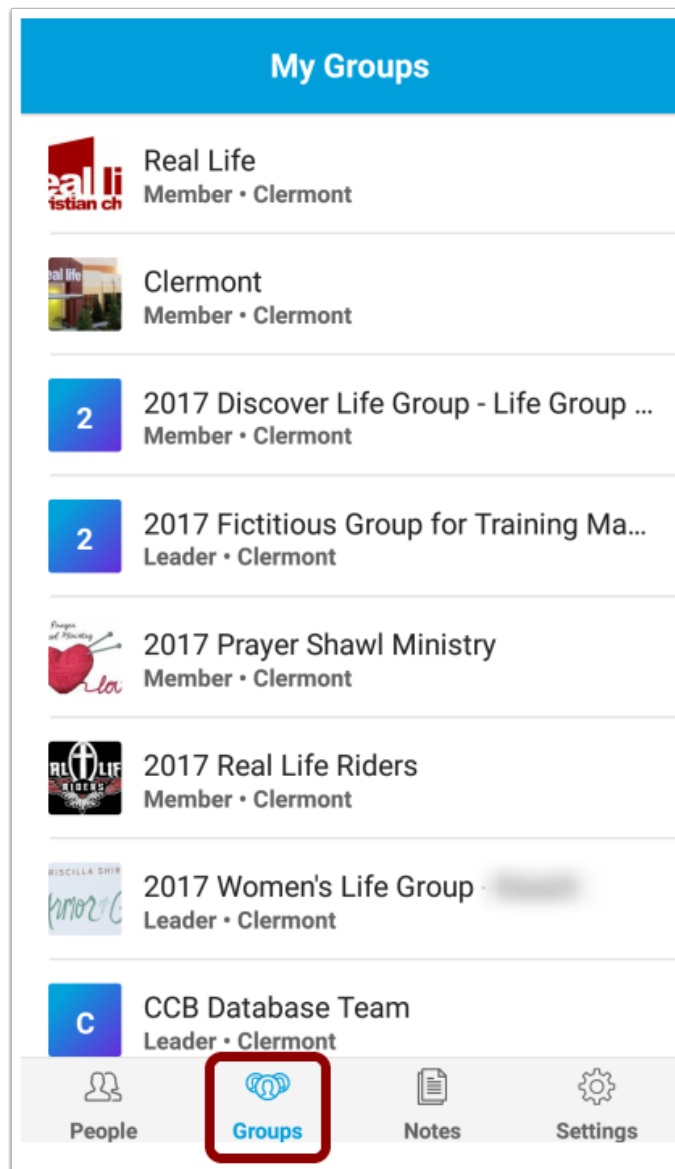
My Groups

eal li
istian ch

Real Life
Member • Clermont

eal life

Clermont
Member • Clermont

2

2017 Discover Life Group - Life Group ...
Member • Clermont

2

2017 Fictitious Group for Training Ma...
Leader • Clermont

Prayer
Ministry
lov

2017 Prayer Shawl Ministry
Member • Clermont

RL LIF
RIDERS

2017 Real Life Riders
Member • Clermont

RISCILLA SHIR
rmor C

2017 Women's Life Group - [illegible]
Leader • Clermont

C

CCB Database Team
Leader • Clermont

People
Groups
Notes
Settings